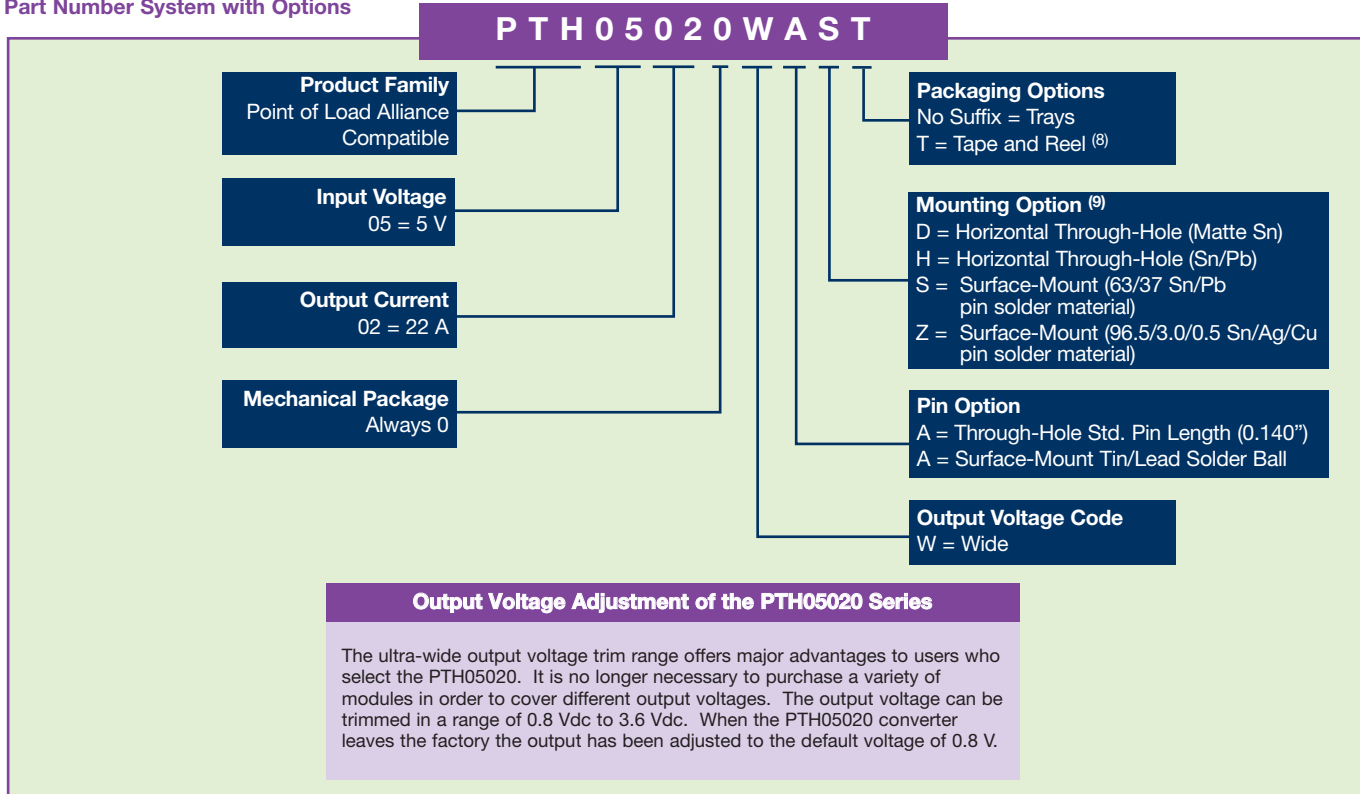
Part Number System with Options

P T H 0 5 0 2 0 W A S T

Product Family
Point of Load Alliance Compatible

Input Voltage
05 = 5 V

Output Current
02 = 22 A

Mechanical Package
Always 0

Packaging Options
No Suffix = Trays
T = Tape and Reel $^{(8)}$

Mounting Option $^{(9)}$
D = Horizontal Through-Hole (Matte Sn)
H = Horizontal Through-Hole (Sn/Pb)
S = Surface-Mount (63/37 Sn/Pb pin solder material)
Z = Surface-Mount (96.5/3.0/0.5 Sn/Ag/Cu pin solder material)

Pin Option
A = Through-Hole Std. Pin Length (0.140")
A = Surface-Mount Tin/Lead Solder Ball

Output Voltage Code
W = Wide

Output Voltage Adjustment of the PTH05020 Series

The ultra-wide output voltage trim range offers major advantages to users who select the PTH05020. It is no longer necessary to purchase a variety of modules in order to cover different output voltages. The output voltage can be trimmed in a range of 0.8 Vdc to 3.6 Vdc. When the PTH05020 converter leaves the factory the output has been adjusted to the default voltage of 0.8 V.